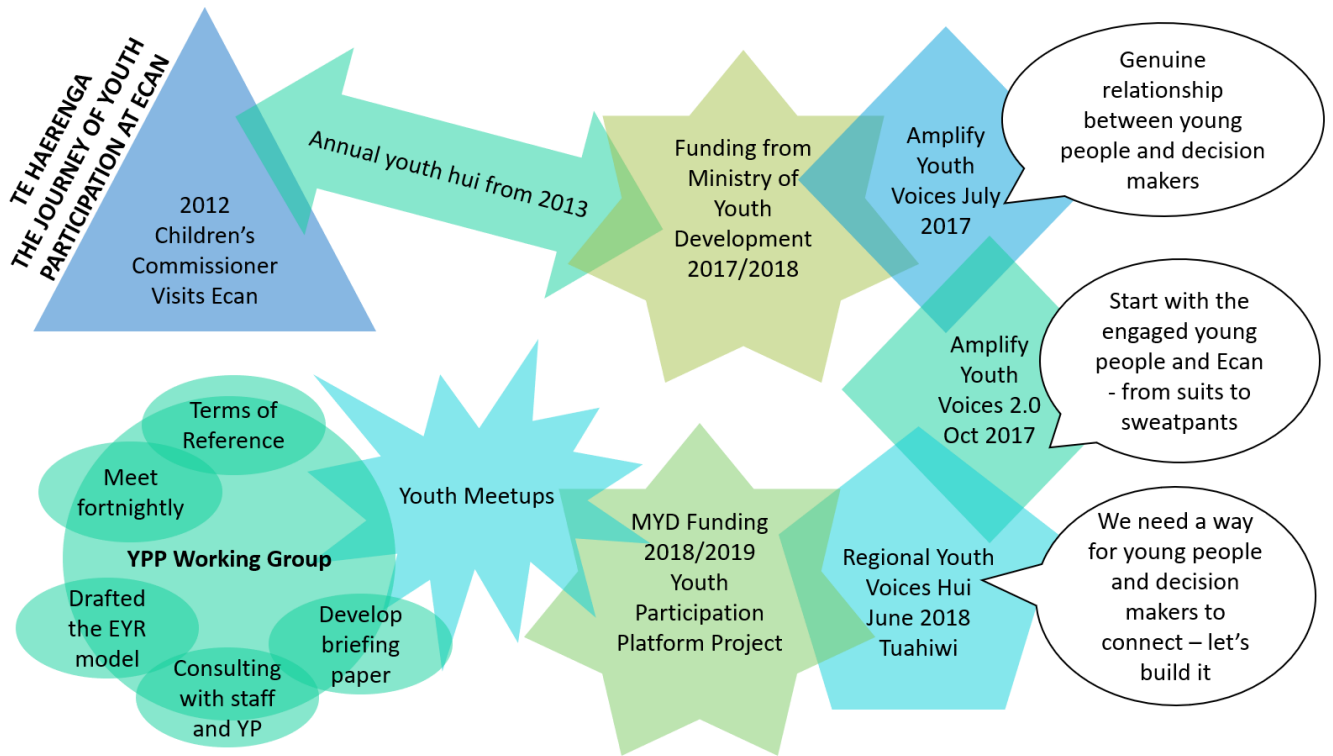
TE HAERENGA
THE JOURNEY OF YOUTH PARTICIPATION AT ECAN

2012 Children's Commissioner Visits Ecan

Annual youth hui from 2013

Funding from Ministry of Youth Development 2017/2018

Amplify Youth Voices July 2017

Genuine relationship between young people and decision makers

Amplify Youth Voices 2.0 Oct 2017

Start with the engaged young people and Ecan - from suits to sweatpants

Regional Youth Voices Hui June 2018 Tuahiwi

We need a way for young people and decision makers to connect – let's build it

MYD Funding 2018/2019 Youth Participation Platform Project

Youth Meetups

YPP Working Group

Terms of Reference

Meet fortnightly

Drafted the EYR model

Consulting with staff and YP

Develop briefing paper